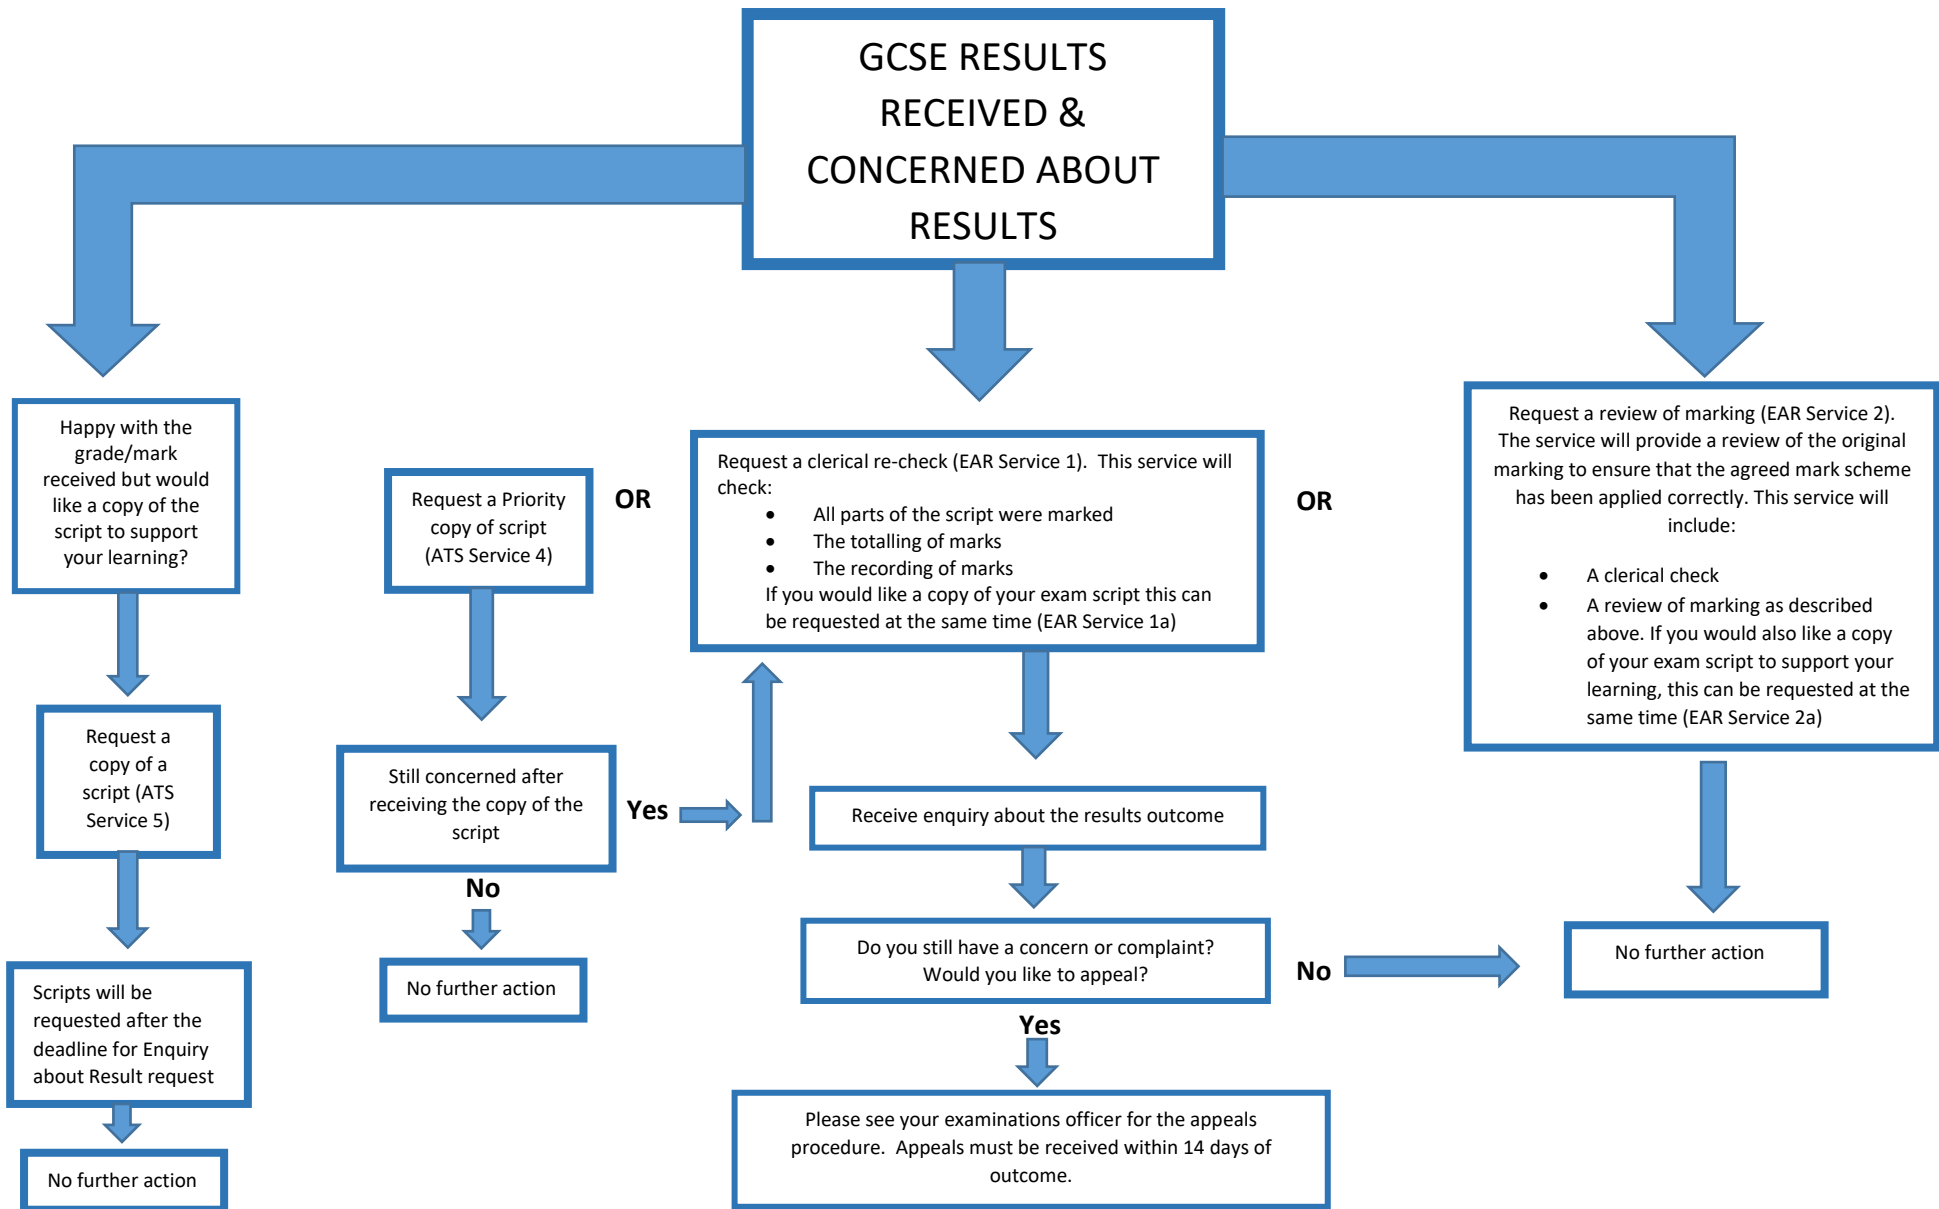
GCSE RESULTS RECEIVED & CONCERNED ABOUT RESULTS

Happy with the grade/mark received but would like a copy of the script to support your learning?

Request a copy of a script (ATS Service 5)

Scripts will be requested after the deadline for Enquiry about Result request

No further action

Request a Priority copy of script (ATS Service 4)

OR

Still concerned after receiving the copy of the script

Yes

No

No further action

Request a clerical re-check (EAR Service 1). This service will check:
- All parts of the script were marked
- The totalling of marks
- The recording of marks

If you would like a copy of your exam script this can be requested at the same time (EAR Service 1a)

OR

Receive enquiry about the results outcome

Do you still have a concern or complaint? Would you like to appeal?

No

Yes

Please see your examinations officer for the appeals procedure. Appeals must be received within 14 days of outcome.

Request a review of marking (EAR Service 2). The service will provide a review of the original marking to ensure that the agreed mark scheme has been applied correctly. This service will include:
- A clerical check
- A review of marking as described above. If you would also like a copy of your exam script to support your learning, this can be requested at the same time (EAR Service 2a)

No further action